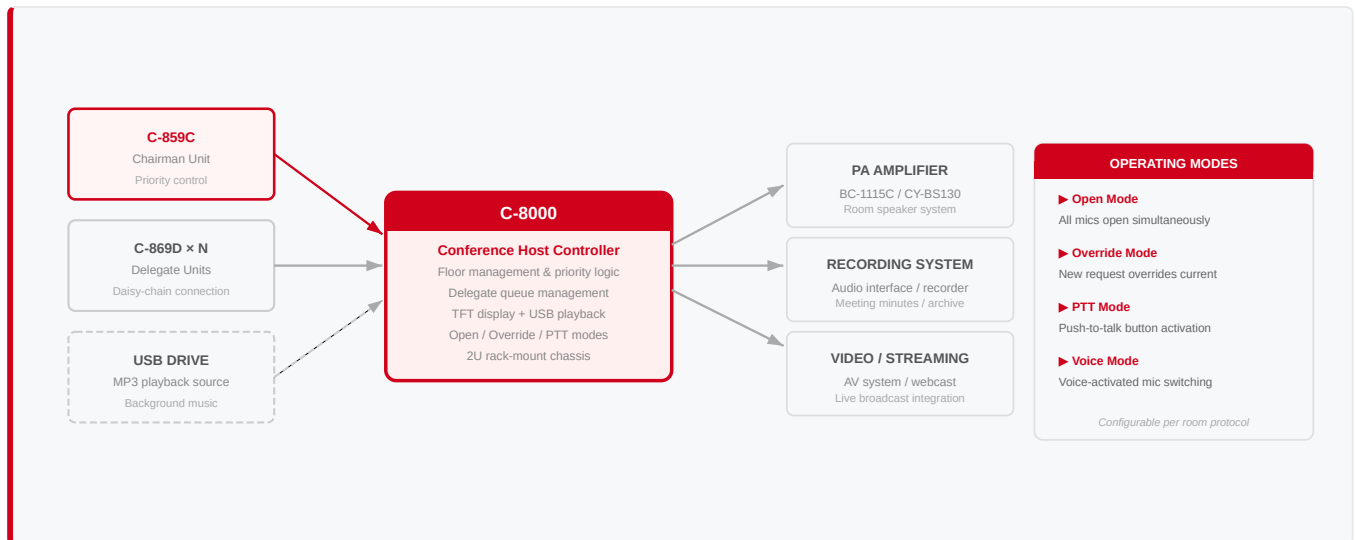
C-859C
Chairman Unit
Priority control

C-869D × N
Delegate Units
Daisy-chain connection

USB DRIVE
MP3 playback source
Background music

C-8000
Conference Host Controller
Floor management & priority logic
Delegate queue management
TFT display + USB playback
Open / Override / PTT modes
2U rack-mount chassis

PA AMPLIFIER
BC-1115C / CY-BS130
Room speaker system

RECORDING SYSTEM
Audio interface / recorder
Meeting minutes / archive

VIDEO / STREAMING
AV system / webcast
Live broadcast integration

OPERATING MODES
▶ Open Mode
All mics open simultaneously
▶ Override Mode
New request overrides current
▶ PTT Mode
Push-to-talk button activation
▶ Voice Mode
Voice-activated mic switching
Configurable per room protocol